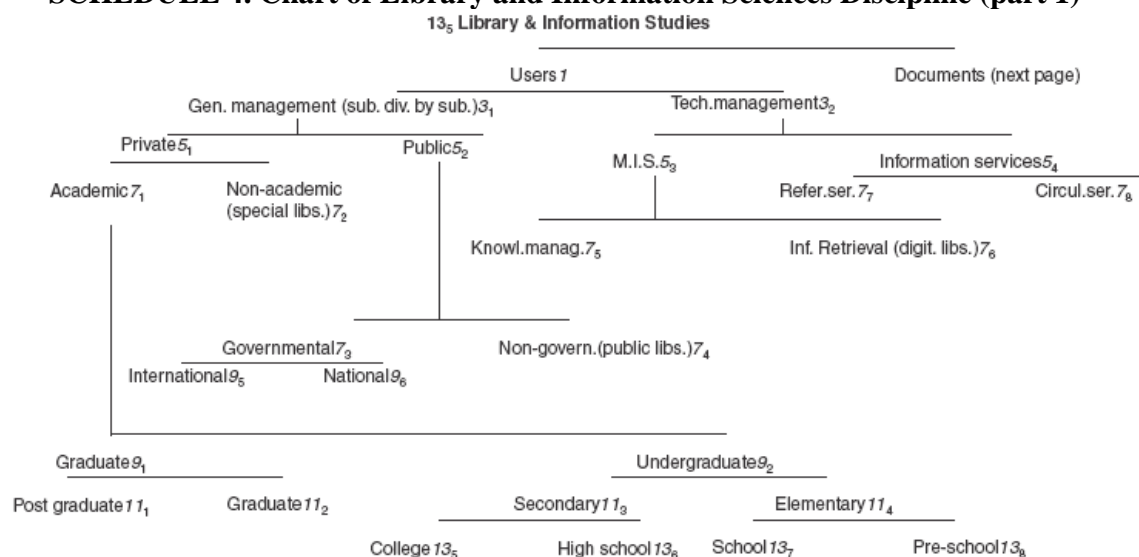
SCHEDULE 4. Chart of Library and Information Sciences Discipline (part 1)

$13_5$ Library & Information Studies

Users $1$

Documents (next page)

Gen. management (sub. div. by sub.) $3_1$

Tech.management $3_2$

Private $5_1$

Public $5_2$

M.I.S. $5_3$

Information services $5_4$

Academic $7_1$

Non-academic (special libs.) $7_2$

Refer.ser. $7_7$

Circul.ser. $7_8$

Knowl.manag. $7_5$

Inf. Retrieval (digit. libs.) $7_6$

Governmental $7_3$

Non-govern.(public libs.) $7_4$

International $9_5$

National $9_6$

Graduate $9_1$

Undergraduate $9_2$

Post graduate $11_1$

Graduate $11_2$

Secondary $11_3$

Elementary $11_4$

College $13_5$

High school $13_6$

School $13_7$

Pre-school $13_8$